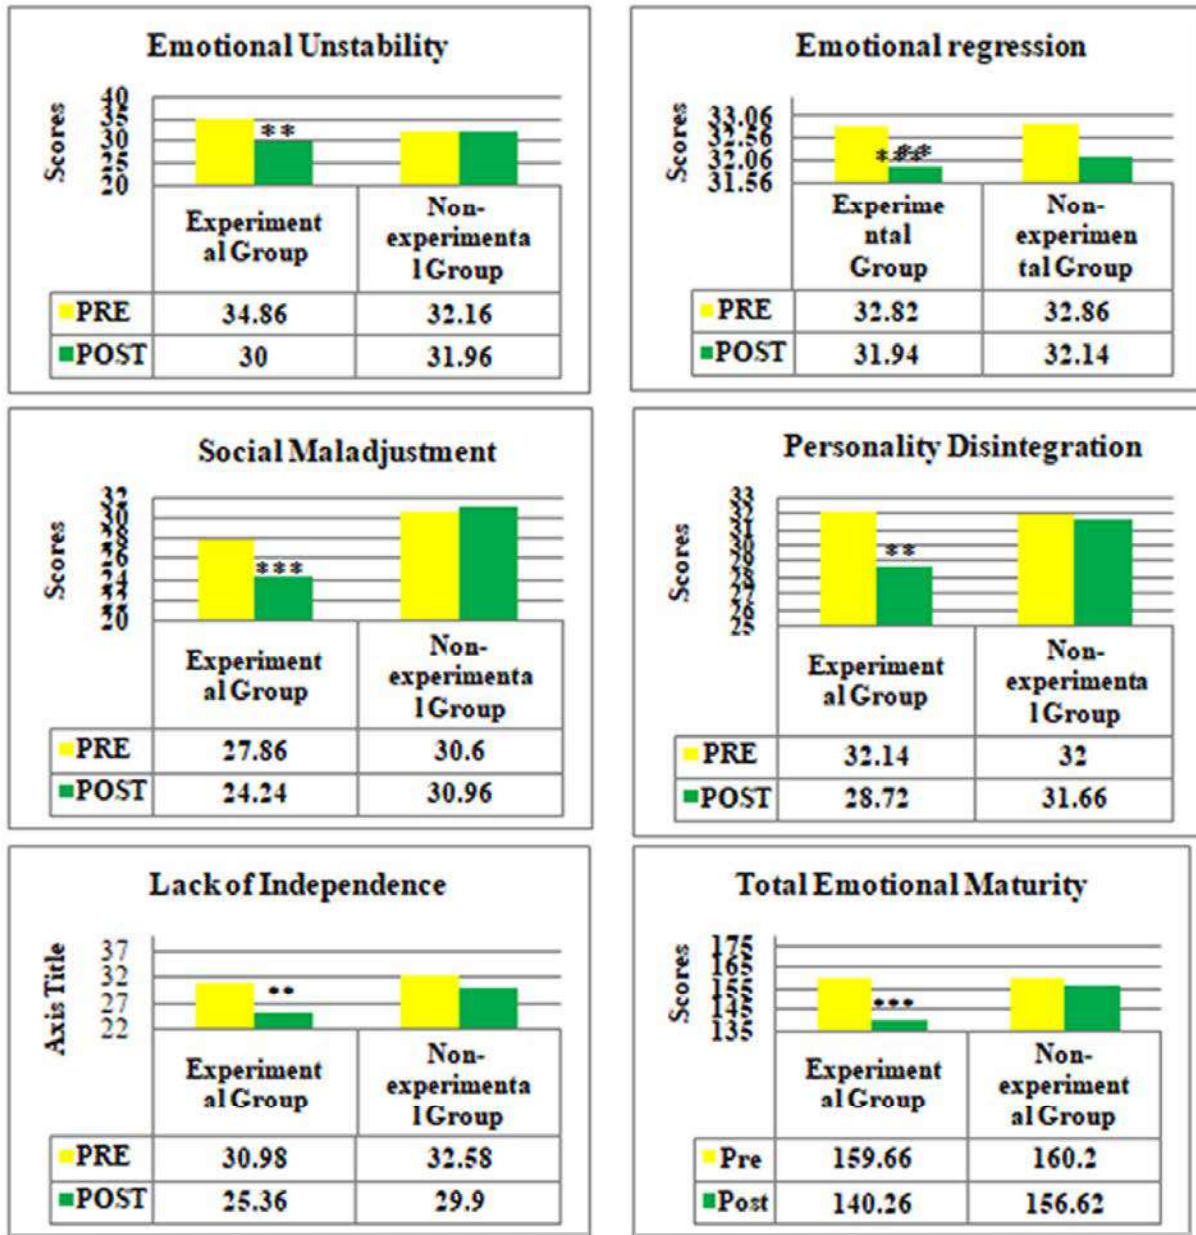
Emotional Unstability

Scores

40
35
30
25
20

**

| | Experimental Group | Non-experimental Group |
|---|---|---|
| PRE | 34.86 | 32.16 |
| POST | 30 | 31.96 |

Emotional regression

Scores

33.06
32.56
32.06
31.56

***

| | Experimental Group | Non-experimental Group |
|---|---|---|
| PRE | 32.82 | 32.86 |
| POST | 31.94 | 32.14 |

Social Maladjustment

Scores

32
30
28
26
24
22
20

***

| | Experimental Group | Non-experimental Group |
|---|---|---|
| PRE | 27.86 | 30.6 |
| POST | 24.24 | 30.96 |

Personality Disintegration

Scores

33
32
31
30
29
28
27
26
25

**

| | Experimental Group | Non-experimental Group |
|---|---|---|
| PRE | 32.14 | 32 |
| POST | 28.72 | 31.66 |

Lack of Independence

Axis Title

37
32
27
22

**

| | Experimental Group | Non-experimental Group |
|---|---|---|
| PRE | 30.98 | 32.58 |
| POST | 25.36 | 29.9 |

Total Emotional Maturity

Scores

175
165
155
145
135

***

| | Experimental Group | Non-experimental Group |
|---|---|---|
| Pre | 159.66 | 160.2 |
| Post | 140.26 | 156.62 |